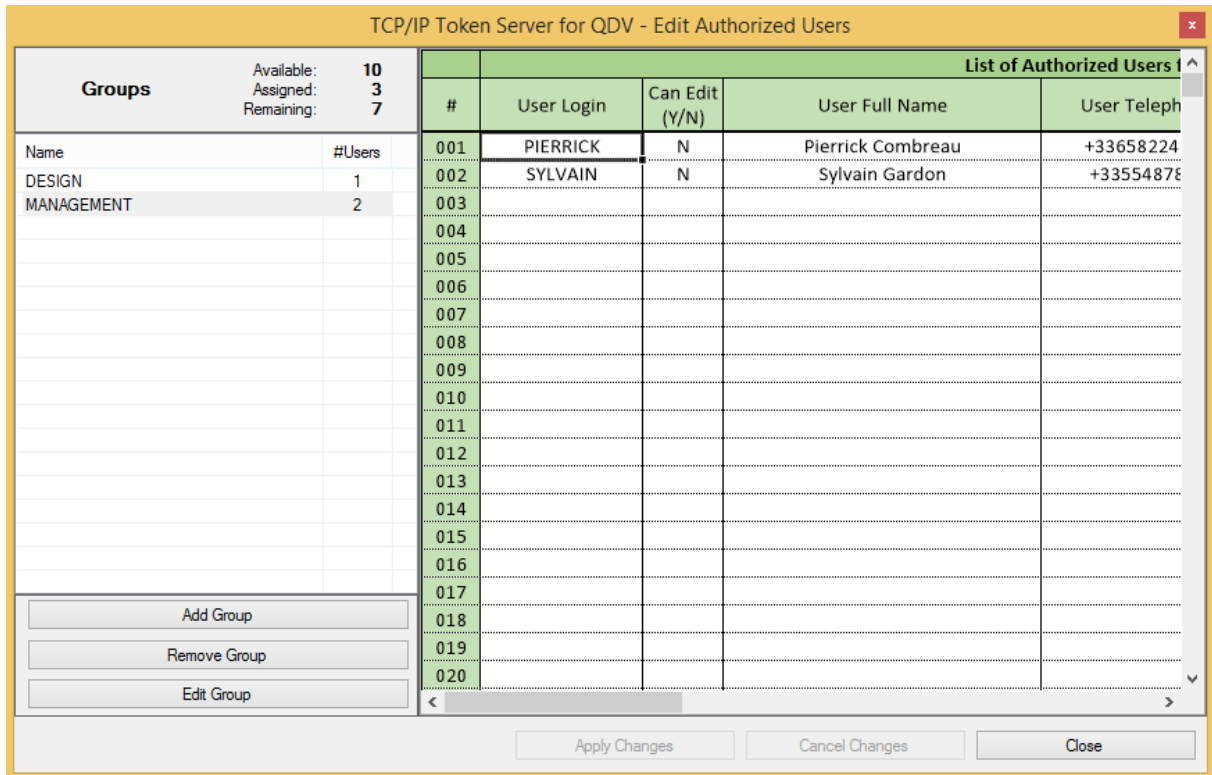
TCP/IP Token Server for QDV - Edit Authorized Users

x

Groups

Available: 10
Assigned: 3
Remaining: 7

| Name | #Users |
|---|---|
| DESIGN | 1 |
| MANAGEMENT | 2 |

Add Group

Remove Group

Edit Group

List of Authorized Users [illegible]

| # | User Login | Can Edit (Y/N) | User Full Name | User Teleph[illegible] |
|---|---|---|---|---|
| 001 | PIERRICK | N | Pierrick Combreau | +33658224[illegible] |
| 002 | SYLVAIN | N | Sylvain Gardon | +33554878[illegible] |
| 003 | | | | |
| 004 | | | | |
| 005 | | | | |
| 006 | | | | |
| 007 | | | | |
| 008 | | | | |
| 009 | | | | |
| 010 | | | | |
| 011 | | | | |
| 012 | | | | |
| 013 | | | | |
| 014 | | | | |
| 015 | | | | |
| 016 | | | | |
| 017 | | | | |
| 018 | | | | |
| 019 | | | | |
| 020 | | | | |

Apply Changes

Cancel Changes

Close